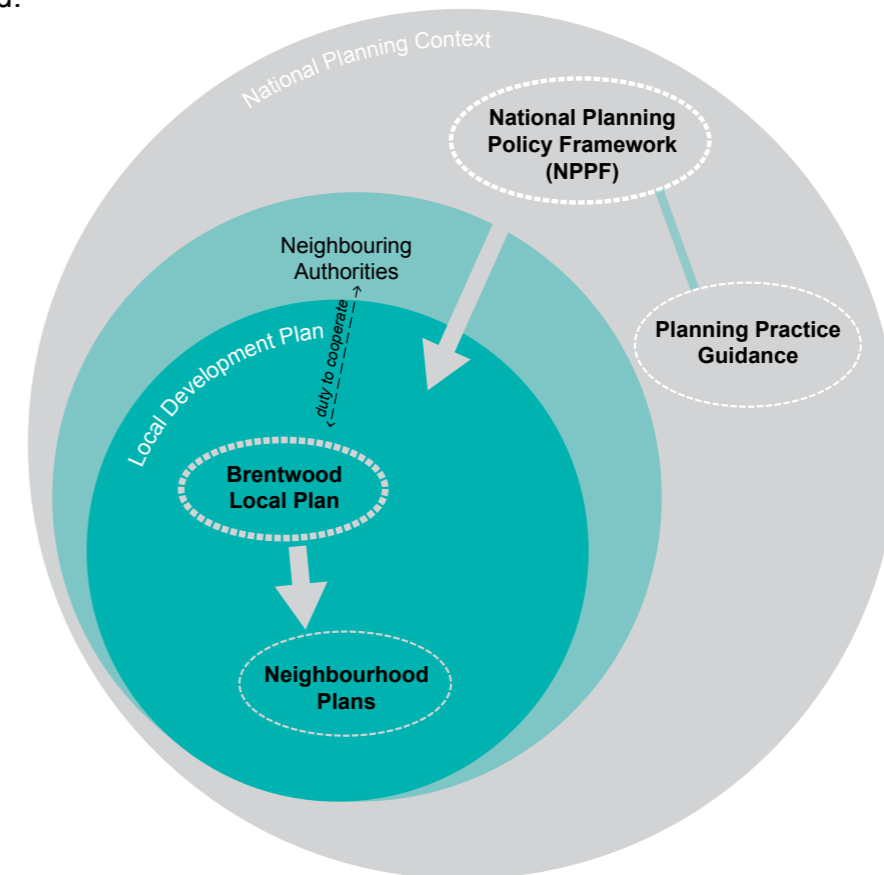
d.

National Planning Context

National Planning Policy Framework (NPPF)

Neighbouring Authorities

duty to cooperate

Local Development Plan

Planning Practice Guidance

Brentwood Local Plan

Neighbourhood Plans